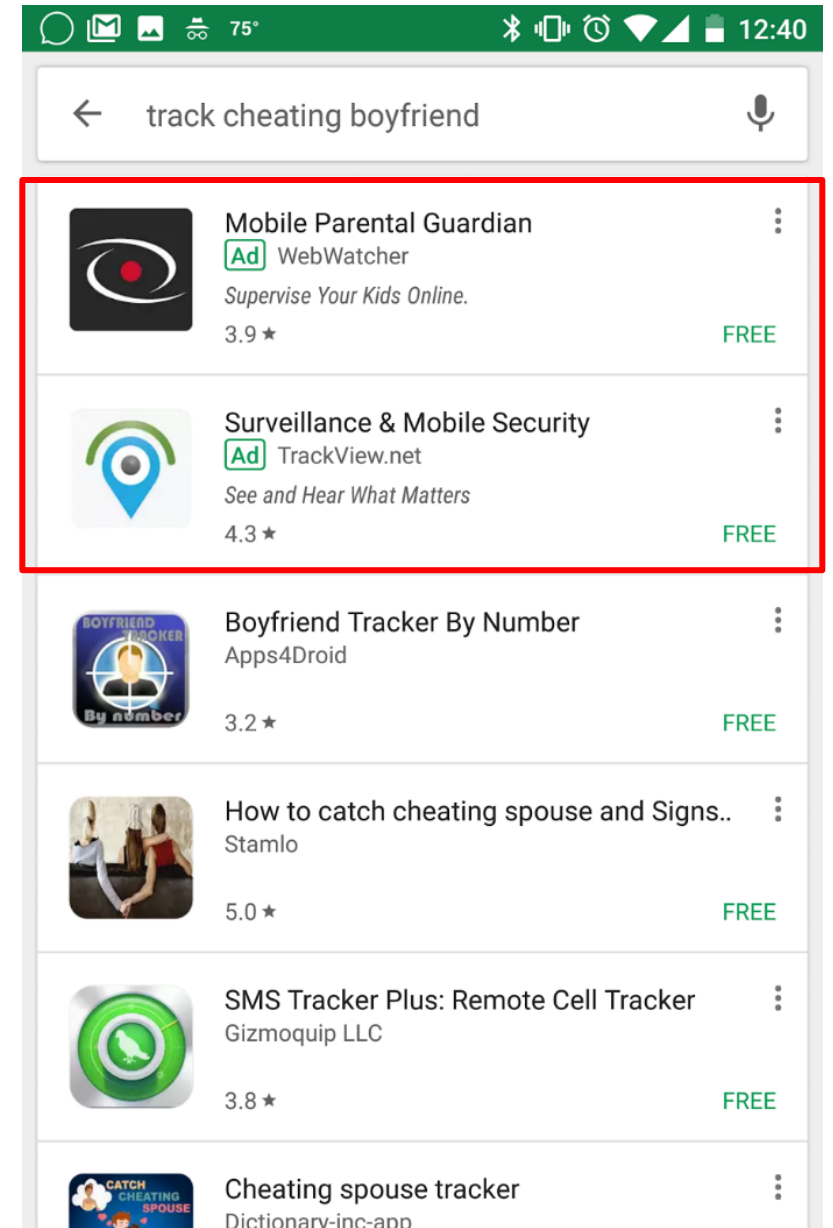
75° 12:40

track cheating boyfriend

Mobile Parental Guardian
Ad WebWatcher
Supervise Your Kids Online.
3.9 ★ FREE

Surveillance & Mobile Security
Ad TrackView.net
See and Hear What Matters
4.3 ★ FREE

BOYFRIEND TRACKER By number
Boyfriend Tracker By Number
Apps4Droid
3.2 ★ FREE

How to catch cheating spouse and Signs..
Stamlo
5.0 ★ FREE

SMS Tracker Plus: Remote Cell Tracker
Gizmoquip LLC
3.8 ★ FREE

CATCH CHEATING SPOUSE
Cheating spouse tracker
Dictionary-inc-app